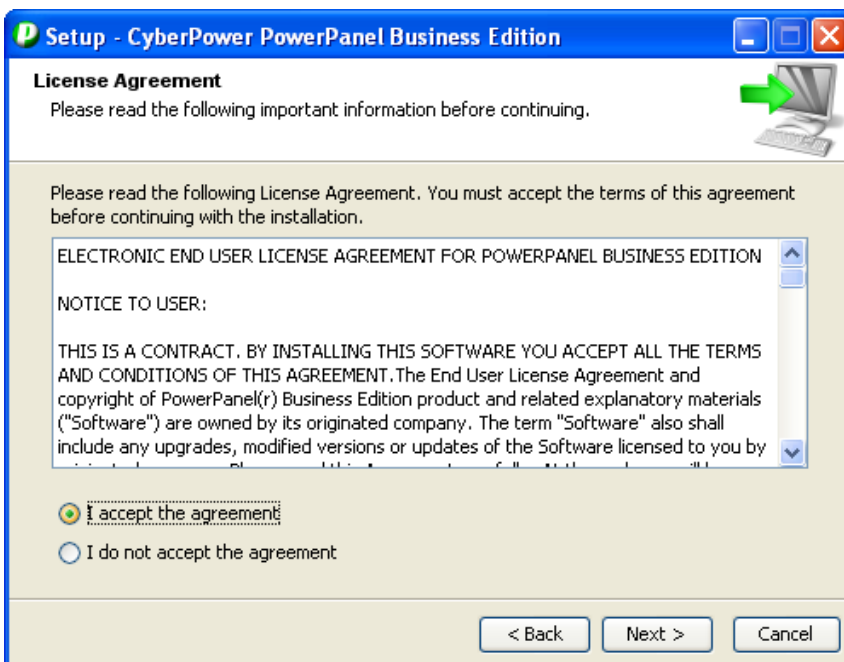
Setup - CyberPower PowerPanel Business Edition

License Agreement
Please read the following important information before continuing.

Please read the following License Agreement. You must accept the terms of this agreement before continuing with the installation.

ELECTRONIC END USER LICENSE AGREEMENT FOR POWERPANEL BUSINESS EDITION

NOTICE TO USER:

THIS IS A CONTRACT. BY INSTALLING THIS SOFTWARE YOU ACCEPT ALL THE TERMS AND CONDITIONS OF THIS AGREEMENT.The End User License Agreement and copyright of PowerPanel(r) Business Edition product and related explanatory materials ("Software") are owned by its originated company. The term "Software" also shall include any upgrades, modified versions or updates of the Software licensed to you by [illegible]

I accept the agreement
I do not accept the agreement

< Back
Next >
Cancel